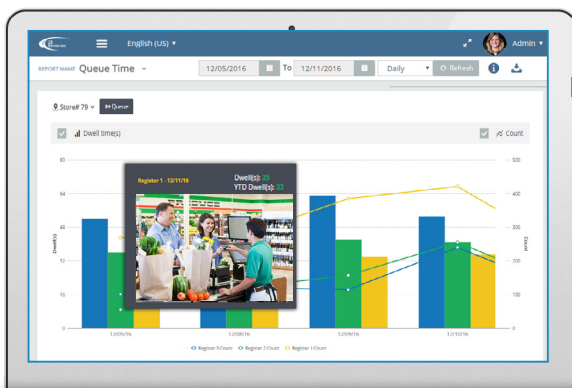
English (US) ▾

Admin ▾

REPORT NAME Queue Time

12/05/2016 To 12/11/2016 Daily Refresh

Store# 79 Queue

Dwell time(s)

Count

Register 1 - 12/11/16

Dwell(s): 25
YTD Dwell(s): 32

80
64
48
32
16
0

500
400
300
200
100
0

Dwell(s)

Count

12/06/16
12/08/16
12/09/16
12/10/16

Register 1 Count
Register 2 Count
Register 3 Count